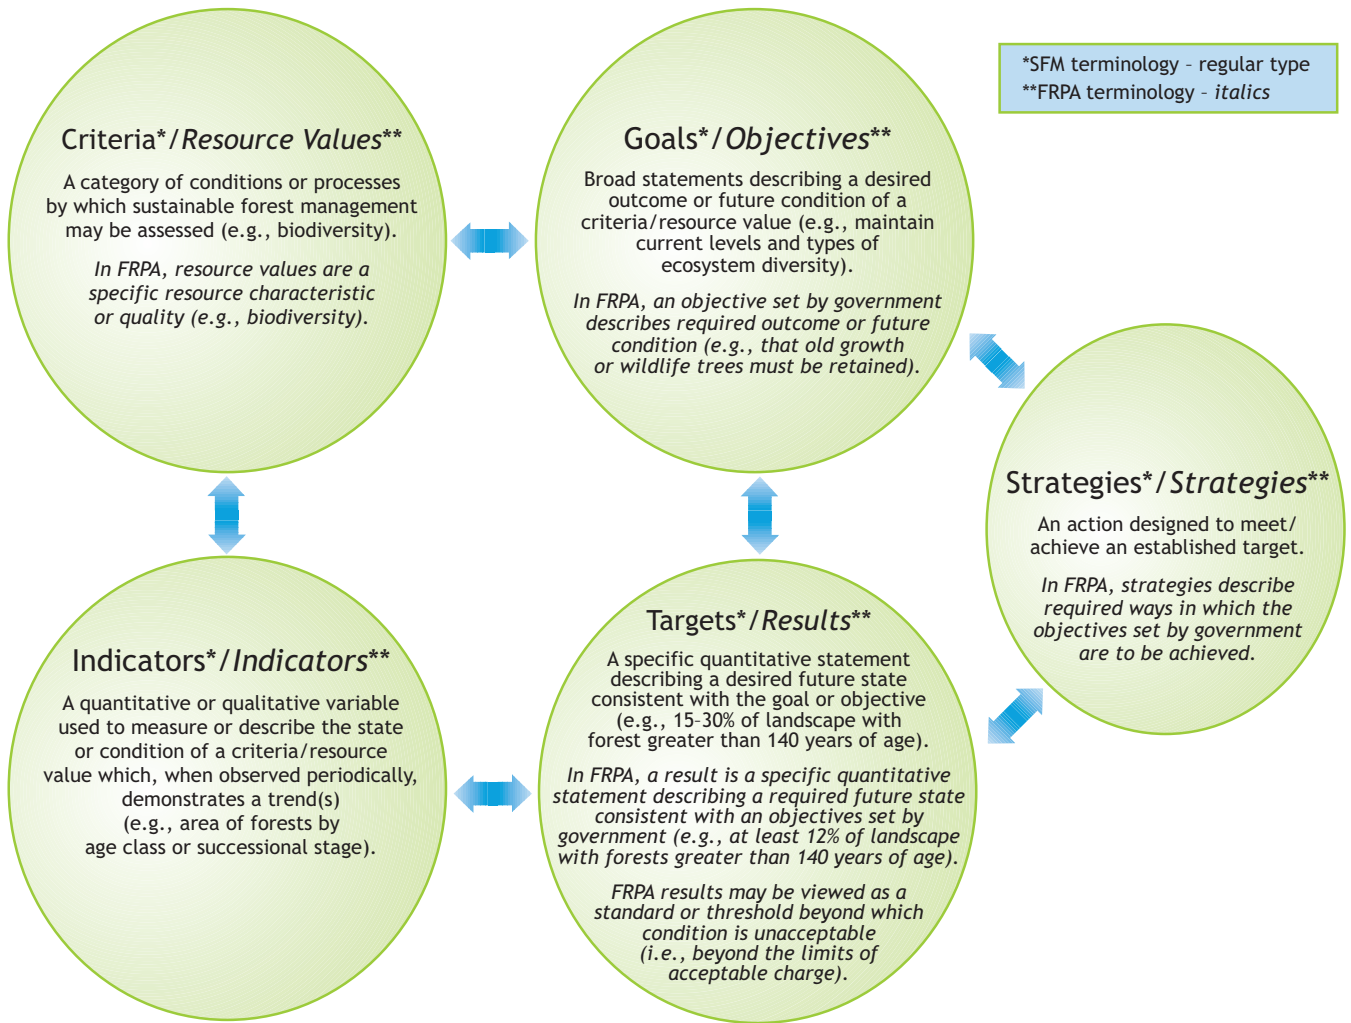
*SFM terminology – regular type
**FRPA terminology – *italics*

Criteria*/*Resource Values***

A category of conditions or processes by which sustainable forest management may be assessed (e.g., biodiversity).

*In FRPA, resource values are a specific resource characteristic or quality (e.g., biodiversity).*

Goals*/*Objectives***

Broad statements describing a desired outcome or future condition of a criteria/resource value (e.g., maintain current levels and types of ecosystem diversity).

*In FRPA, an objective set by government describes required outcome or future condition (e.g., that old growth or wildlife trees must be retained).*

Strategies*/*Strategies***

An action designed to meet/achieve an established target.

*In FRPA, strategies describe required ways in which the objectives set by government are to be achieved.*

Indicators*/*Indicators***

A quantitative or qualitative variable used to measure or describe the state or condition of a criteria/resource value which, when observed periodically, demonstrates a trend(s) (e.g., area of forests by age class or successional stage).

Targets*/*Results***

A specific quantitative statement describing a desired future state consistent with the goal or objective (e.g., 15–30% of landscape with forest greater than 140 years of age).

*In FRPA, a result is a specific quantitative statement describing a required future state consistent with an objectives set by government (e.g., at least 12% of landscape with forests greater than 140 years of age).*

*FRPA results may be viewed as a standard or threshold beyond which condition is unacceptable (i.e., beyond the limits of acceptable charge).*